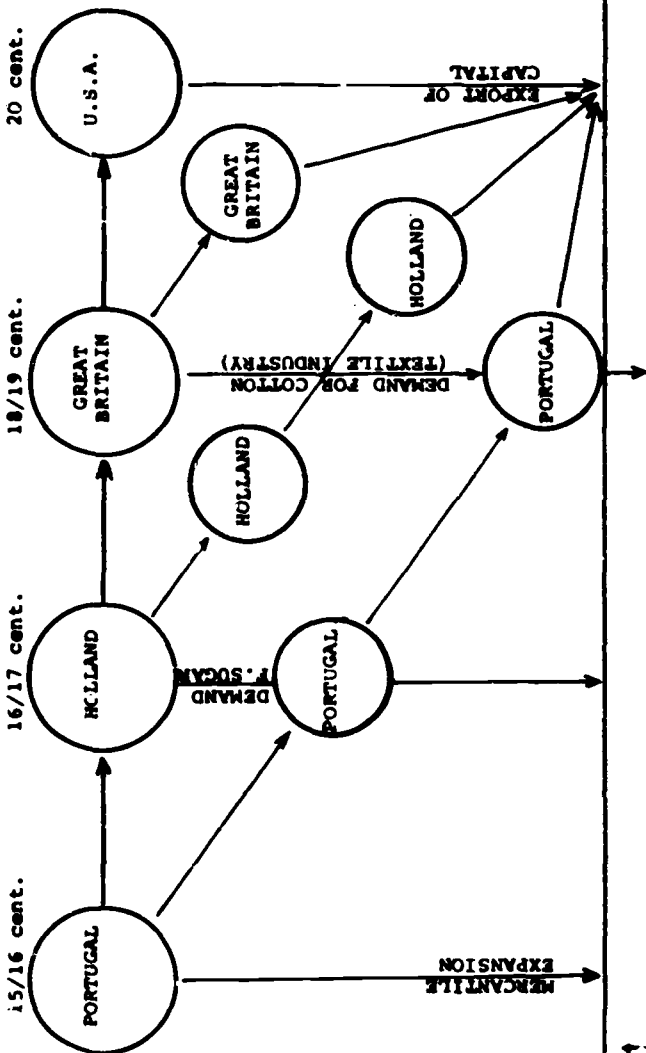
15/16 cent.

16/17 cent.

18/19 cent.

20 cent.

PORTUGAL

HOLLAND

GREAT BRITAIN

U.S.A.

PORTUGAL

HOLLAND

GREAT BRITAIN

PORTUGAL

HOLLAND

DEMAND F. SUGAR

DEMAND FOR COTTON (TEXTILE INDUSTRY)

MERCANTILE EXPANSION

EXPORT OF CAPITAL